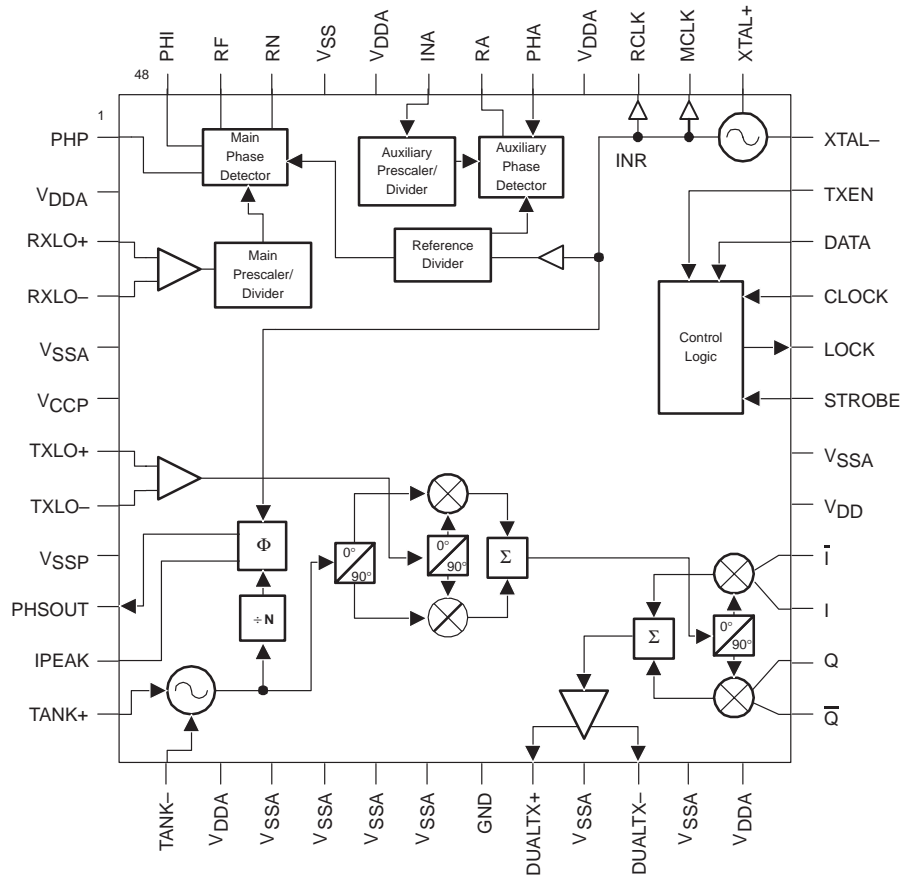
48
PHI
RF
RN
$V_{SS}$
$V_{DDA}$
INA
RA
PHA
$V_{DDA}$
RCLK
MCLK
XTAL+

1
PHP
$V_{DDA}$
RXLO+
RXLO–
$V_{SSA}$
$V_{CCP}$
TXLO+
TXLO–
$V_{SSP}$
PHSOUT
IPEAK
TANK+

Main Phase Detector
Auxiliary Prescaler/ Divider
Auxiliary Phase Detector
INR
XTAL–
TXEN
DATA
CLOCK
LOCK
STROBE
$V_{SSA}$
$V_{DD}$
$\overline{I}$
I
Q
$\overline{Q}$

Main Prescaler/ Divider
Reference Divider
Control Logic
$\Phi$
$\div$ N
0°
90°
0°
90°
$\Sigma$
$\Sigma$
0°
90°

TANK–
$V_{DDA}$
$V_{SSA}$
$V_{SSA}$
$V_{SSA}$
$V_{SSA}$
GND
DUALTX+
$V_{SSA}$
DUALTX–
$V_{SSA}$
$V_{DDA}$